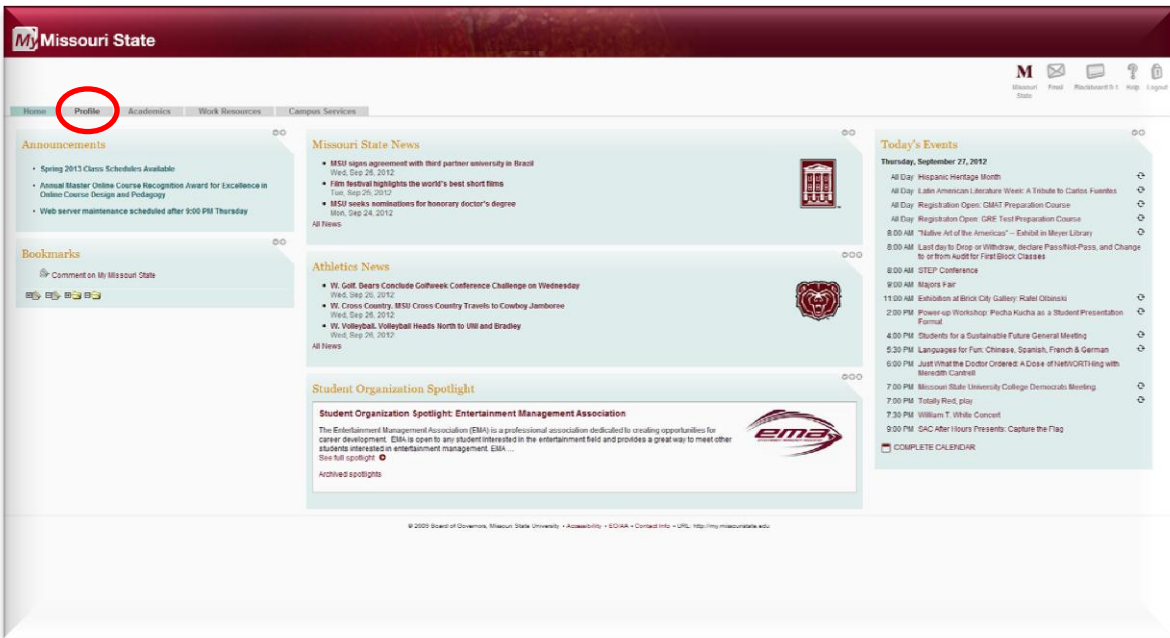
My Missouri State

M Missouri State | Email | Blackboard 9.1 | Help | Logout

Home | Profile | Academics | Work Resources | Campus Services

Announcements

- Spring 2013 Class Schedules Available
- Annual Master Online Course Recognition Award for Excellence in Online Course Design and Pedagogy
- Web server maintenance scheduled after 9:00 PM Thursday

Bookmarks

Comment on My Missouri State

Missouri State News

- MSU signs agreement with third partner university in Brazil
Wed, Sep 26, 2012
- Film festival highlights the world's best short films
Tue, Sep 25, 2012
- MSU seeks nominations for honorary doctor's degree
Mon, Sep 24, 2012

All News

Athletics News

- W. Golf. Bears Conclude Golfweek Conference Challenge on Wednesday
Wed, Sep 26, 2012
- W. Cross Country. MSU Cross Country Travels to Cowboy Jamboree
Wed, Sep 26, 2012
- W. Volleyball. Volleyball Heads North to UNI and Bradley
Wed, Sep 26, 2012

All News

Student Organization Spotlight

Student Organization Spotlight: Entertainment Management Association

The Entertainment Management Association (EMA) is a professional association dedicated to creating opportunities for career development. EMA is open to any student interested in the entertainment field and provides a great way to meet other students interested in entertainment management. EMA ...
See full spotlight

Archived spotlights

ema

Today's Events

Thursday, September 27, 2012

All Day Hispanic Heritage Month
All Day Latin American Literature Week: A Tribute to Carlos Fuentes
All Day Registration Open: GMAT Preparation Course
All Day Registration Open: GRE Test Preparation Course
8:00 AM "Native Art of the Americas" -- Exhibit in Meyer Library
8:00 AM Last day to Drop or Withdraw, declare Pass/Not-Pass, and Change to or from Audit for First Block Classes
8:00 AM STEP Conference
9:00 AM Majors Fair
11:00 AM Exhibition at Brick City Gallery: Rafel Olbinski
2:00 PM Power-up Workshop: Pecha Kucha as a Student Presentation Format
4:00 PM Students for a Sustainable Future General Meeting
5:30 PM Languages for Fun: Chinese, Spanish, French & German
6:00 PM Just What the Doctor Ordered: A Dose of NetWORTHing with Meredith Cantrell
7:00 PM Missouri State University College Democrats Meeting
7:00 PM Totally Red, play
7:30 PM William T. White Concert
9:00 PM SAC After Hours Presents: Capture the Flag

COMPLETE CALENDAR

© 2009 Board of Governors, Missouri State University • Accessibility • EO/AA • Contact Info • URL: http://my.missouristate.edu